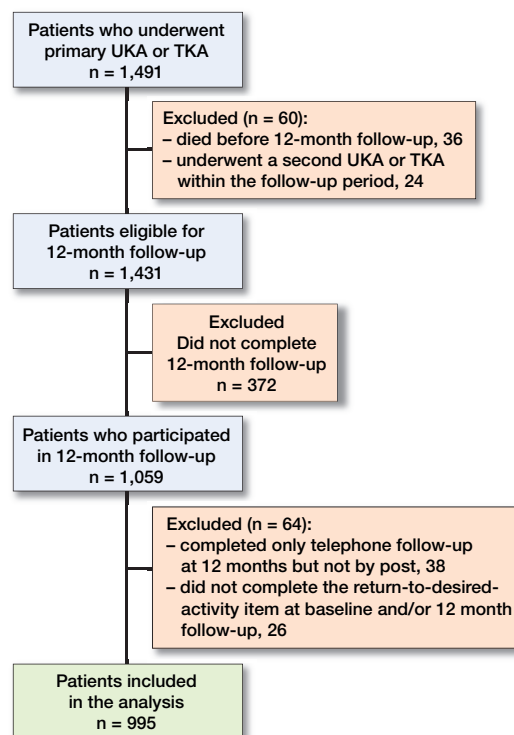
Patients who underwent primary UKA or TKA
n = 1,491

Excluded (n = 60):
– died before 12-month follow-up, 36
– underwent a second UKA or TKA within the follow-up period, 24

Patients eligible for 12-month follow-up
n = 1,431

Excluded
Did not complete 12-month follow-up
n = 372

Patients who participated in 12-month follow-up
n = 1,059

Excluded (n = 64):
– completed only telephone follow-up at 12 months but not by post, 38
– did not complete the return-to-desired-activity item at baseline and/or 12 month follow-up, 26

Patients included in the analysis
n = 995